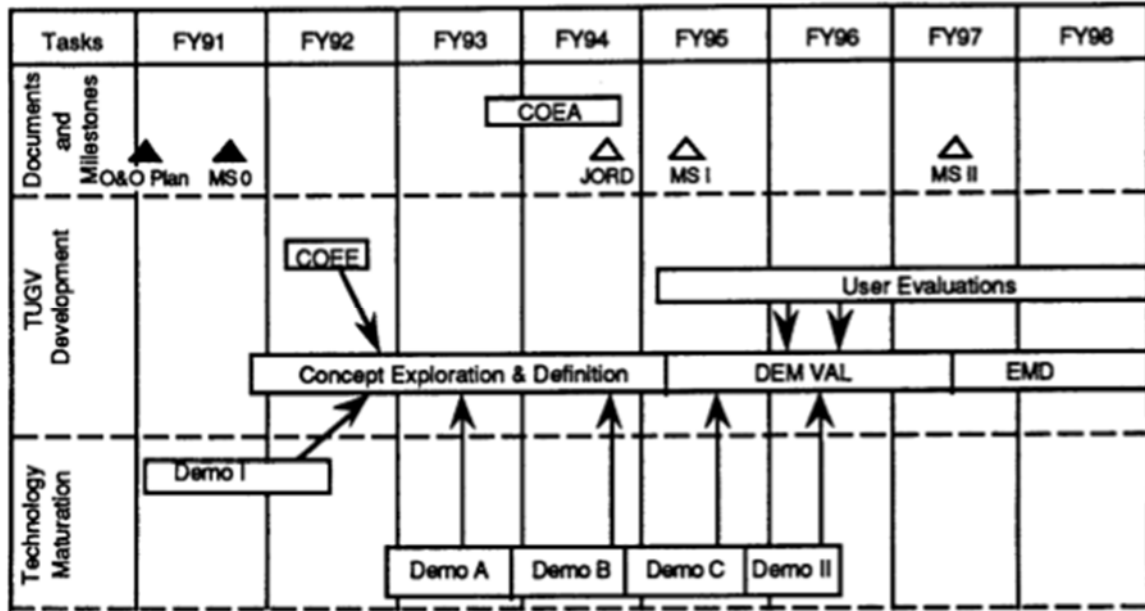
| Tasks | FY91 | FY92 | FY93 | FY94 | FY95 | FY96 | FY97 | FY98 |
|---|---|---|---|---|---|---|---|---|

Documents and Milestones
COEA
O&O Plan
MS 0
JORD
MS I
MS II

TUGV Development
COEE
User Evaluations
Concept Exploration & Definition
DEM VAL
EMD

Technology Maturation
Demo I
Demo A
Demo B
Demo C
Demo II